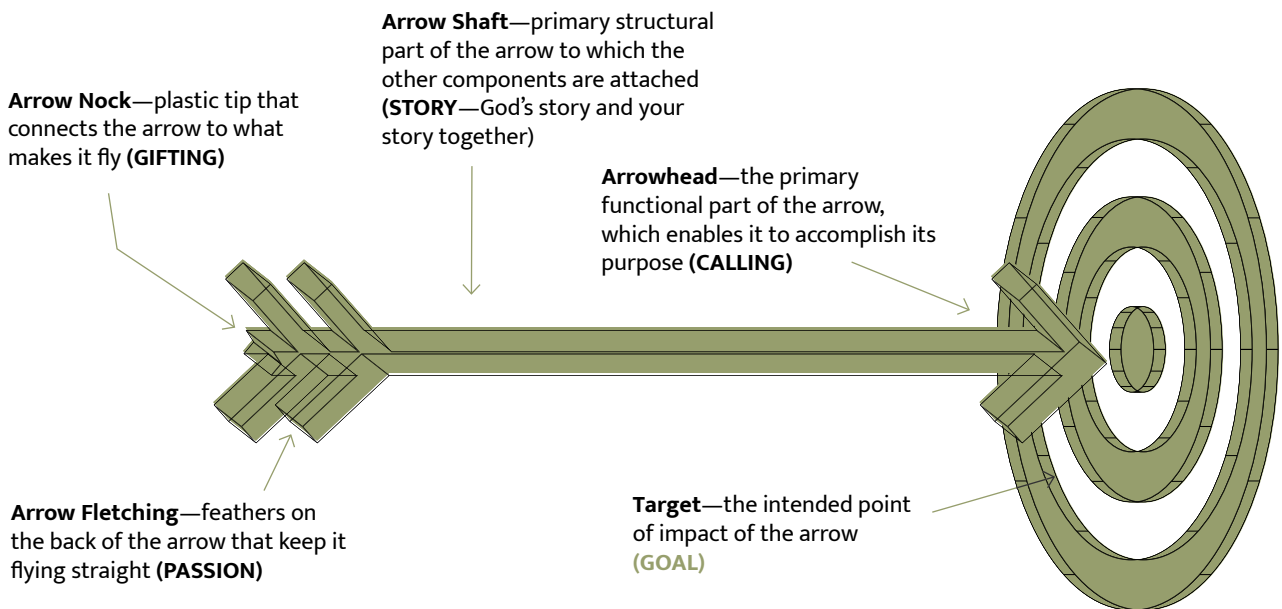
**Arrow Shaft**—primary structural part of the arrow to which the other components are attached **(STORY**—God's story and your story together)

**Arrow Nock**—plastic tip that connects the arrow to what makes it fly **(GIFTING)**

**Arrowhead**—the primary functional part of the arrow, which enables it to accomplish its purpose **(CALLING)**

**Arrow Fletching**—feathers on the back of the arrow that keep it flying straight **(PASSION)**

**Target**—the intended point of impact of the arrow **(GOAL)**